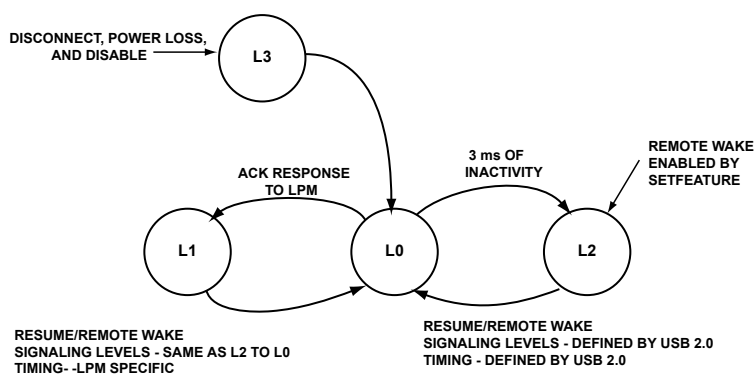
DISCONNECT, POWER LOSS, AND DISABLE

L3

ACK RESPONSE TO LPM

3 ms OF INACTIVITY

REMOTE WAKE ENABLED BY SETFEATURE

L1

L0

L2

RESUME/REMOTE WAKE
SIGNALING LEVELS - SAME AS L2 TO L0
TIMING- -LPM SPECIFIC

RESUME/REMOTE WAKE
SIGNALING LEVELS - DEFINED BY USB 2.0
TIMING - DEFINED BY USB 2.0